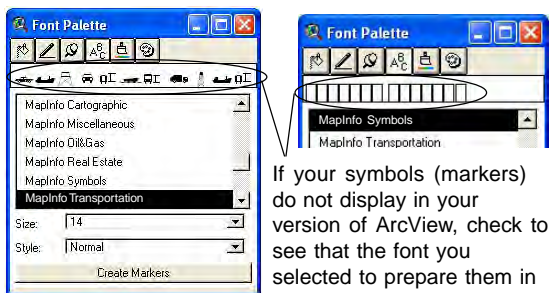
Font Palette

MapInfo Cartographic
MapInfo Miscellaneous
MapInfo Oil&Gas
MapInfo Real Estate
MapInfo Symbols
MapInfo Transportation

Size: 14
Style: Normal

Create Markers

Font Palette

MapInfo Symbols
MapInfo Transportation

If your symbols (markers) do not display in your version of ArcView, check to see that the font you selected to prepare them in